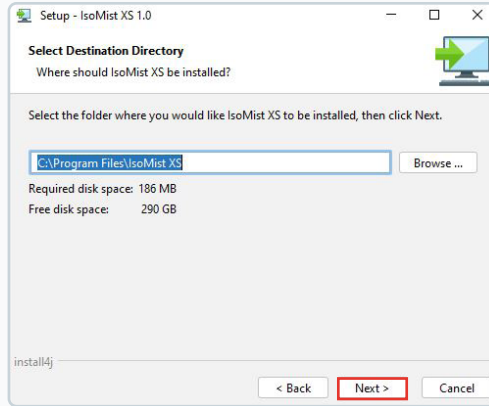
Setup - IsoMist XS 1.0

Select Destination Directory
Where should IsoMist XS be installed?

Select the folder where you would like IsoMist XS to be installed, then click Next.

C:\Program Files\IsoMist XS

Browse ...

Required disk space: 186 MB
Free disk space: 290 GB

install4j

< Back
Next >
Cancel